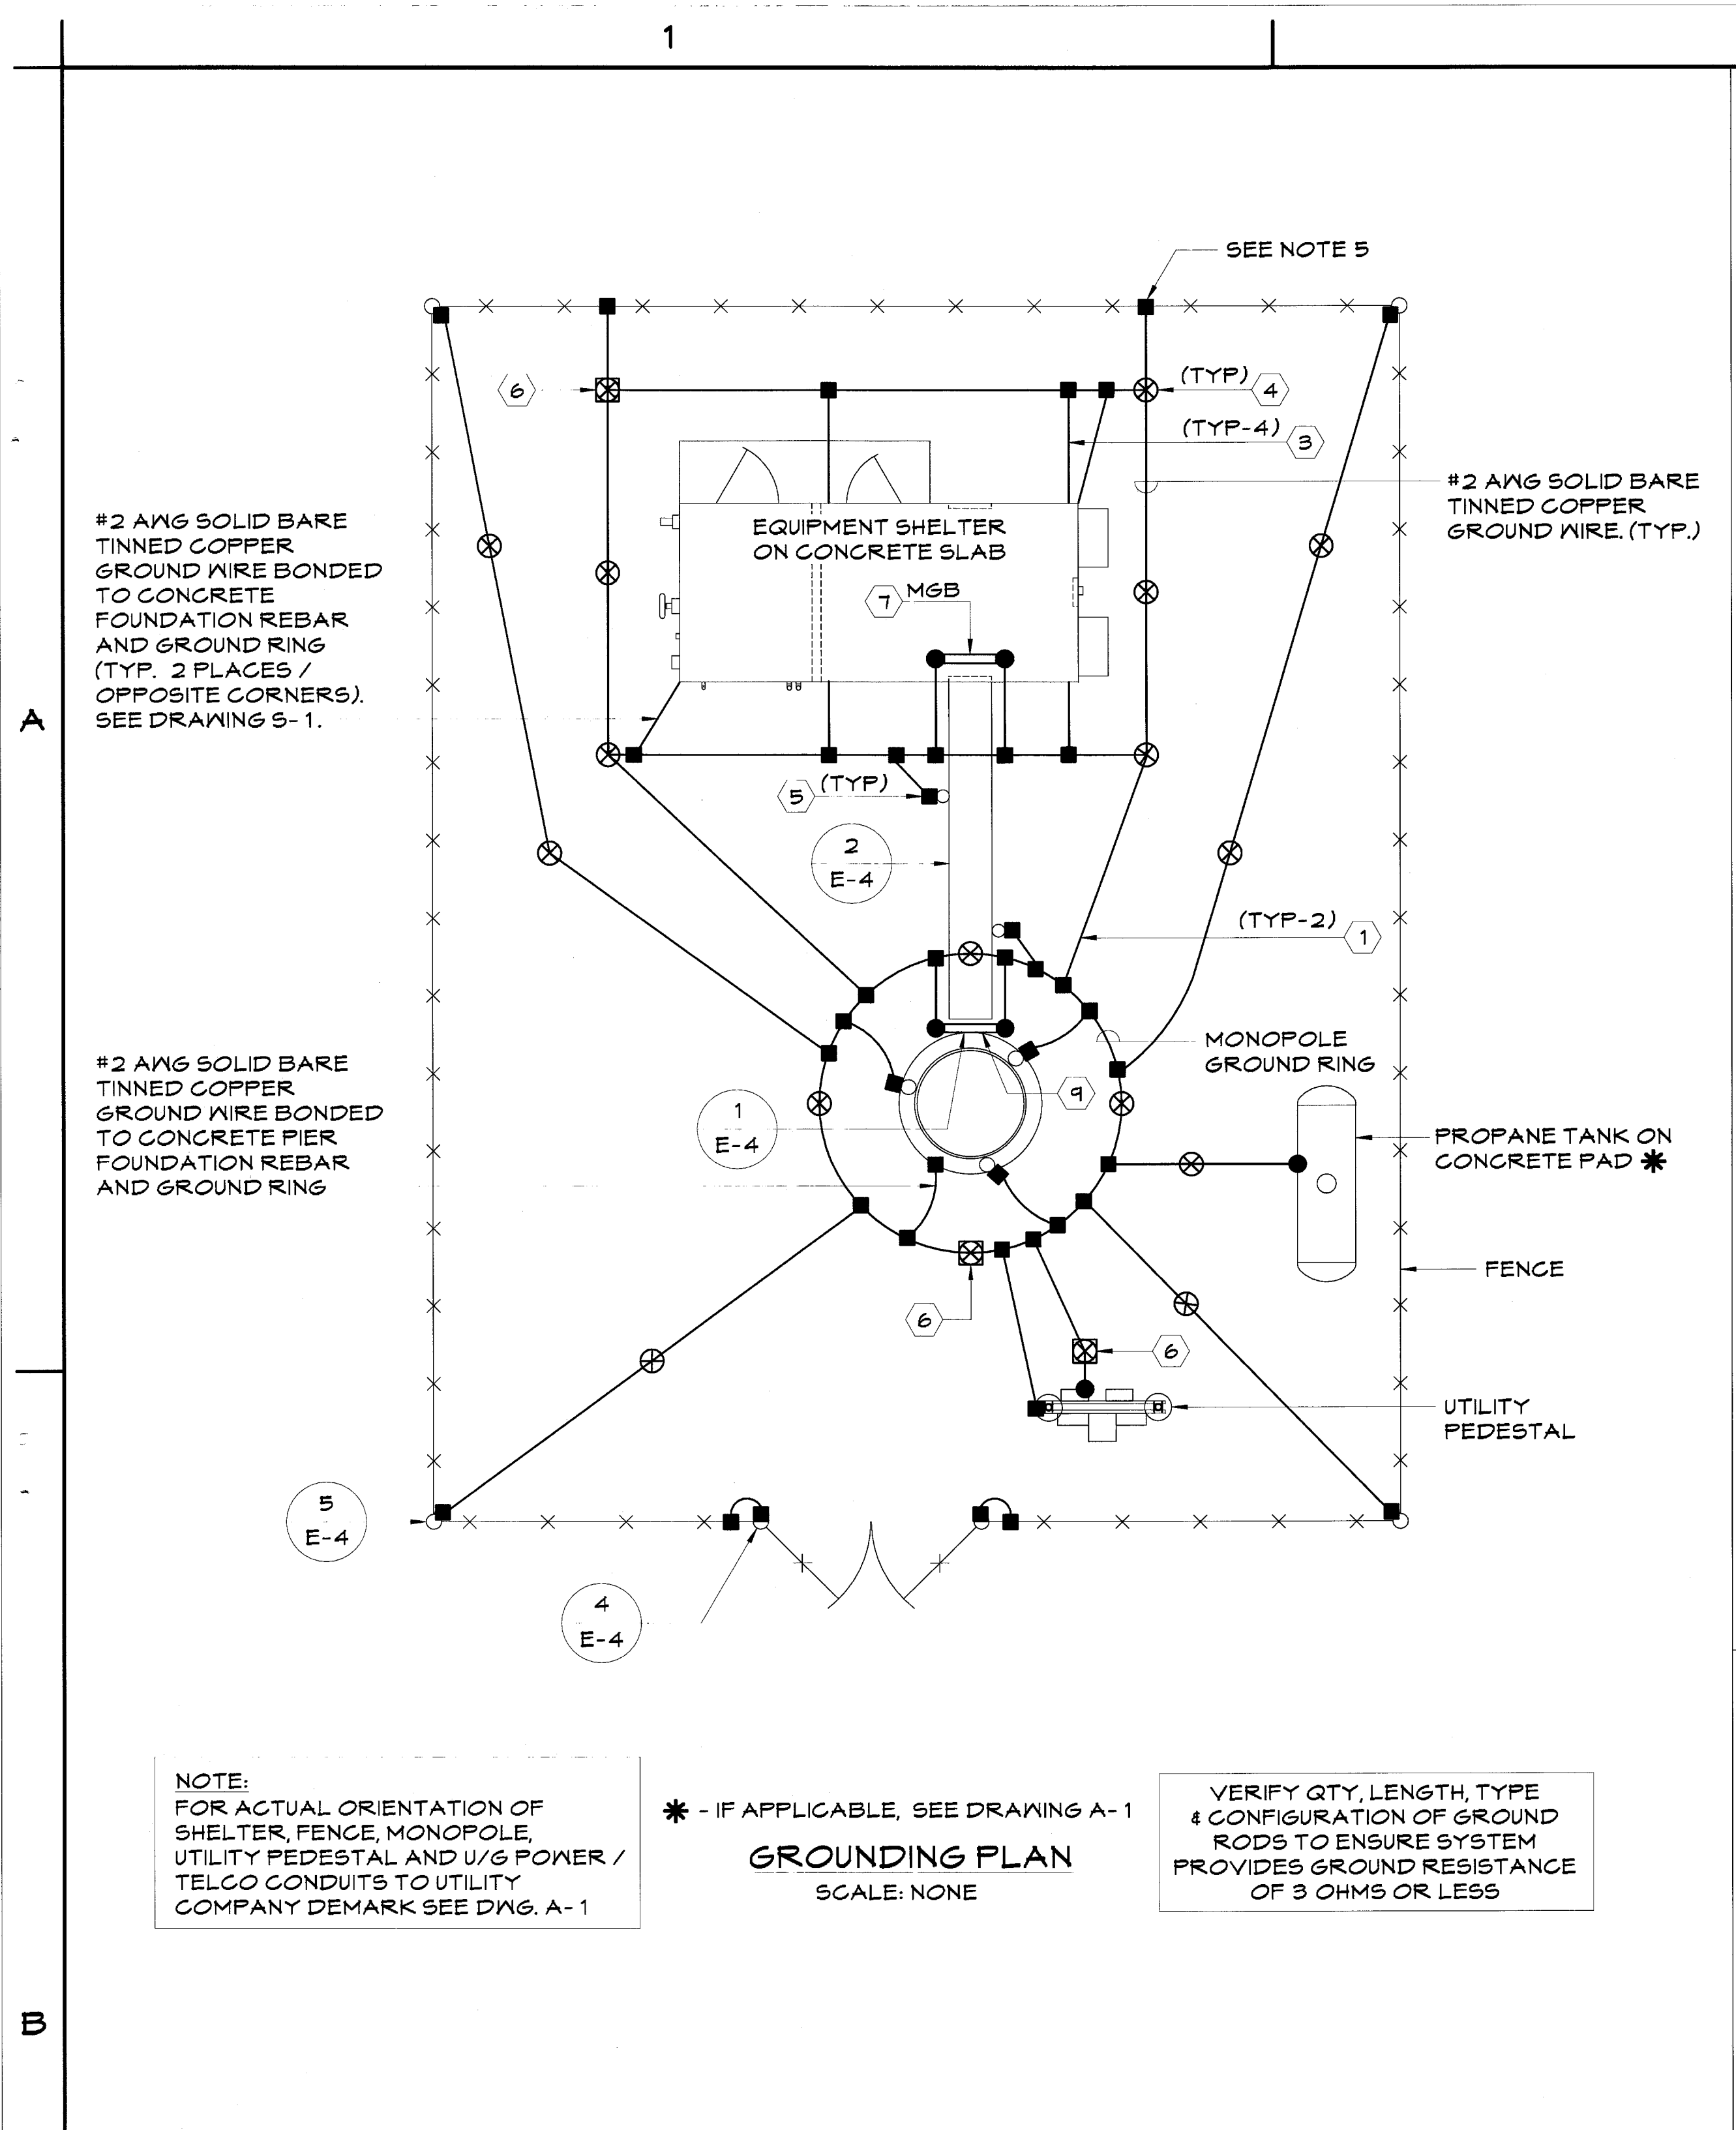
1

A

B

SEE NOTE 5

6

(TYP) 4

(TYP-4) 3

#2 AWG SOLID BARE TINNED COPPER GROUND WIRE. (TYP.)

#2 AWG SOLID BARE TINNED COPPER GROUND WIRE BONDED TO CONCRETE FOUNDATION REBAR AND GROUND RING (TYP. 2 PLACES / OPPOSITE CORNERS). SEE DRAWING S-1.

EQUIPMENT SHELTER ON CONCRETE SLAB

7 MGB

5 (TYP)

2
E-4

(TYP-2) 1

MONOPOLE GROUND RING

#2 AWG SOLID BARE TINNED COPPER GROUND WIRE BONDED TO CONCRETE PIER FOUNDATION REBAR AND GROUND RING

1
E-4

9

PROPANE TANK ON CONCRETE PAD ✱

FENCE

6

6

UTILITY PEDESTAL

5
E-4

4
E-4

NOTE:
FOR ACTUAL ORIENTATION OF SHELTER, FENCE, MONOPOLE, UTILITY PEDESTAL AND U/G POWER / TELCO CONDUITS TO UTILITY COMPANY DEMARK SEE DWG. A-1

✱ - IF APPLICABLE, SEE DRAWING A-1

GROUNDING PLAN
SCALE: NONE

VERIFY QTY, LENGTH, TYPE & CONFIGURATION OF GROUND RODS TO ENSURE SYSTEM PROVIDES GROUND RESISTANCE OF 3 OHMS OR LESS